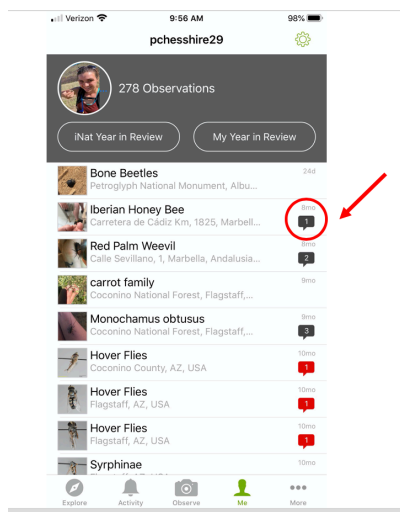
Verizon 9:56 AM 98%

pchesshire29

278 Observations

iNat Year in Review

My Year in Review

Bone Beetles
Petroglyph National Monument, Albu...
24d

Iberian Honey Bee
Carretera de Cádiz Km, 1825, Marbell...
8mo
1

Red Palm Weevil
Calle Sevillano, 1, Marbella, Andalusia...
8mo
2

carrot family
Coconino National Forest, Flagstaff,...
9mo

Monochamus obtusus
Coconino National Forest, Flagstaff,...
9mo
3

Hover Flies
Coconino County, AZ, USA
10mo
1

Hover Flies
Flagstaff, AZ, USA
10mo
1

Hover Flies
Flagstaff, AZ, USA
10mo
1

Syrphinae
10mo

Explore Activity Observe Me More